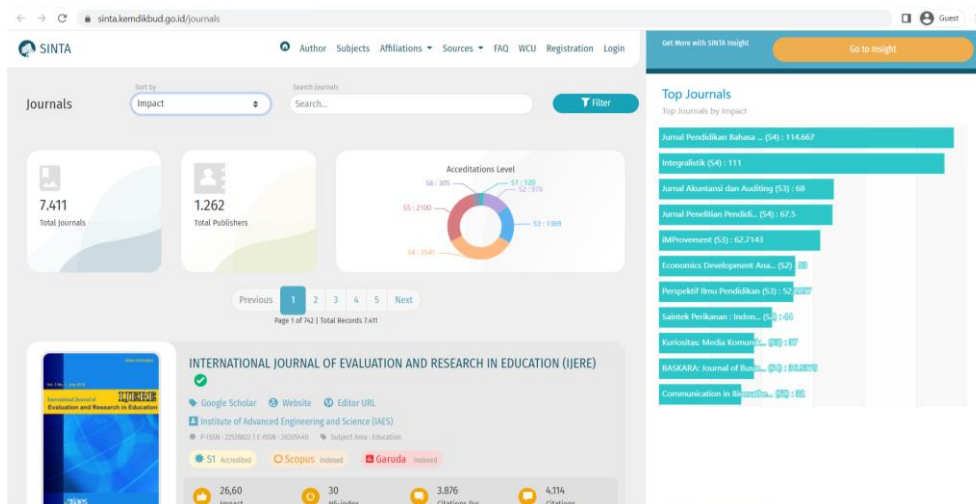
sinta.kemdikbud.go.id/journals

Guest

SINTA

Author Subjects Affiliations Sources FAQ WCU Registration Login

Get More with SINTA Insight

Go to Insight

Journals

Sort by

Impact

Search Journals

Search...

Filter

7.411

Total Journals

1.262

Total Publishers

Acceditations Level

S6 : 305

S1 : 120

S2 : 976

S5 : 2100

S3 : 1369

S4 : 2541

Previous 1 2 3 4 5 Next

Page 1 of 742 | Total Records 7.411

INTERNATIONAL JOURNAL OF EVALUATION AND RESEARCH IN EDUCATION (IJERE)

Google Scholar Website Editor URL

Institute of Advanced Engineering and Science (IAES)

P-ISSN : 22528822 | E-ISSN : 26205440 Subject Area : Education

S1 Accredited Scopus Indexed Garuda Indexed

26,60

Impact

30

H5-index

3.876

Citations 5yr

4.114

Citations

International Journal of Evaluation and Research in Education

IJERE

Top Journals

Top Journals by Impact

Jurnal Pendidikan Bahasa ... (S4) : 114.667

Integralistik (S4) : 111

Jurnal Akuntansi dan Auditing (S3) : 68

Jurnal Penelitian Pendidi... (S4) : 67.5

iMProvement (S3) : 62.7143

Economics Development Ana... (S2) : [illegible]

Perspektif Ilmu Pendidikan (S3) : 52.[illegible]

Saintek Perikanan : Indon... (S2) : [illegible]

Kuriositas: Media Komunik... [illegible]

BASKARA: Journal of Busi... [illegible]

Communication in Biomathe... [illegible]